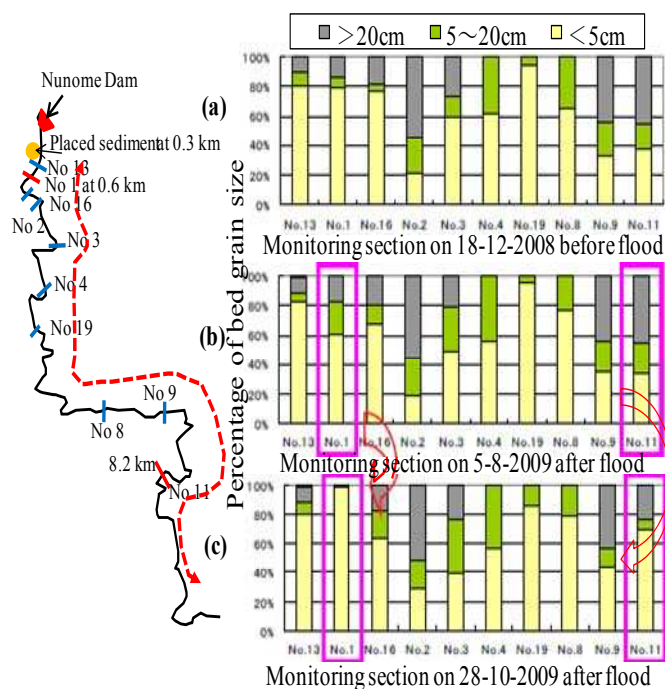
>20cm   5～20cm   <5cm

Nunome Dam

Placed sediment at 0.3 km

No 13

No 1 at 0.6 km

No 16

No 2

No 3

No 4

No 19

No 9

No 8

8.2 km

No 11

(a)

100%
80%
60%
40%
20%
0%

No.13 No.1 No.16 No.2 No.3 No.4 No.19 No.8 No.9 No.11

Monitoring section on 18-12-2008 before flood

(b)

Percentage of bed grain size

100%
80%
60%
40%
20%
0%

No.13 No.1 No.16 No.2 No.3 No.4 No.19 No.8 No.9 No.11

Monitoring section on 5-8-2009 after flood

(c)

100%
80%
60%
40%
20%
0%

No.13 No.1 No.16 No.2 No.3 No.4 No.19 No.8 No.9 No.11

Monitoring section on 28-10-2009 after flood